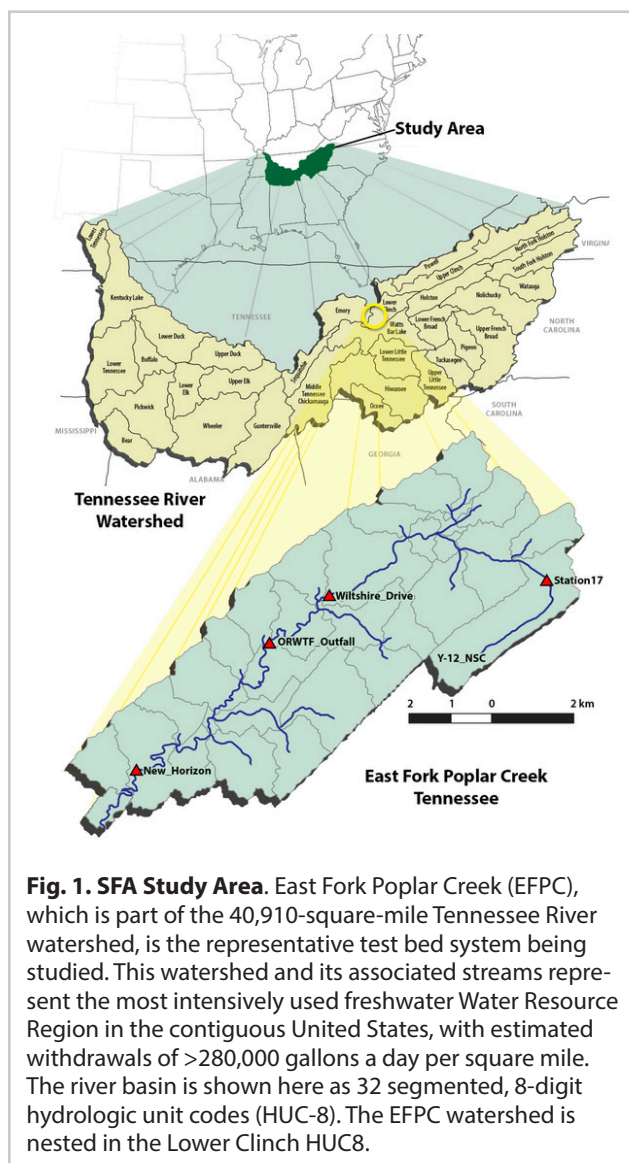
Study Area

VIRGINIA

Lower Tennessee

Kentucky Lake

TENNESSEE

Powell

Upper Clinch

North Fork Holston

South Fork Holston

Watauga

Holston

Nolichucky

Lower Clinch

Emory

Watts Bar Lake

Lower French Broad

Upper French Broad

NORTH CAROLINA

Pigeon

Lower Duck

Upper Duck

Buffalo

Lower Tennessee

Lower Elk

Upper Elk

Pickwick

Wheeler

Guntersville

Sequatchie

Middle Tennessee Chickamauga

Lower Little Tennessee

Hiwassee

Ocoee

Tuckasegee

Upper Little Tennessee

SOUTH CAROLINA

MISSISSIPPI

Bear

GEORGIA

ALABAMA

Tennessee River Watershed

Wiltshire_Drive

Station17

ORWTF_Outfall

Y-12_NSC

2 1 0 2 km

New_Horizon

East Fork Poplar Creek Tennessee

**Fig. 1. SFA Study Area**. East Fork Poplar Creek (EFPC), which is part of the 40,910-square-mile Tennessee River watershed, is the representative test bed system being studied. This watershed and its associated streams represent the most intensively used freshwater Water Resource Region in the contiguous United States, with estimated withdrawals of >280,000 gallons a day per square mile. The river basin is shown here as 32 segmented, 8-digit hydrologic unit codes (HUC-8). The EFPC watershed is nested in the Lower Clinch HUC8.